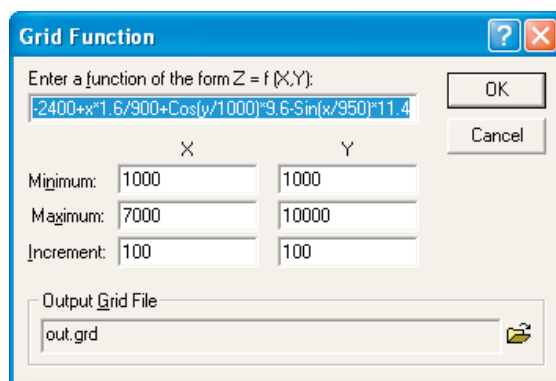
Grid Function

Enter a function of the form Z = f (X,Y):

-2400+x*1.6/900+Cos(y/1000)*9.6-Sin(x/950)*11.4

OK

Cancel

| | X | Y |
|---|---|---|
| Minimum: | 1000 | 1000 |
| Maximum: | 7000 | 10000 |
| Increment: | 100 | 100 |

Output Grid File

out.grd